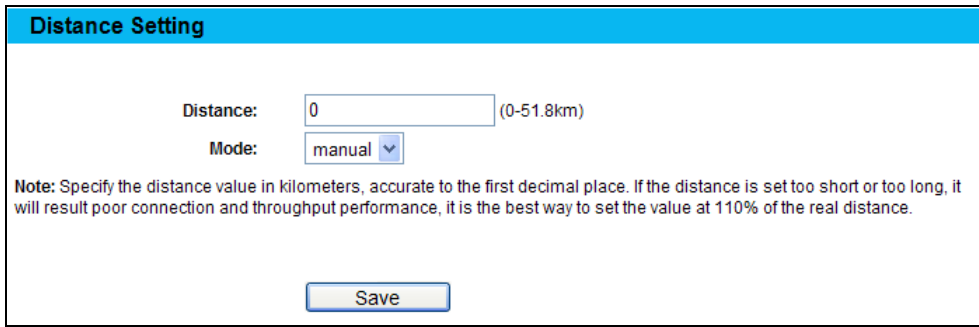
Distance Setting

Distance: 0 (0-51.8km)

Mode: manual

Note: Specify the distance value in kilometers, accurate to the first decimal place. If the distance is set too short or too long, it will result poor connection and throughput performance, it is the best way to set the value at 110% of the real distance.

Save